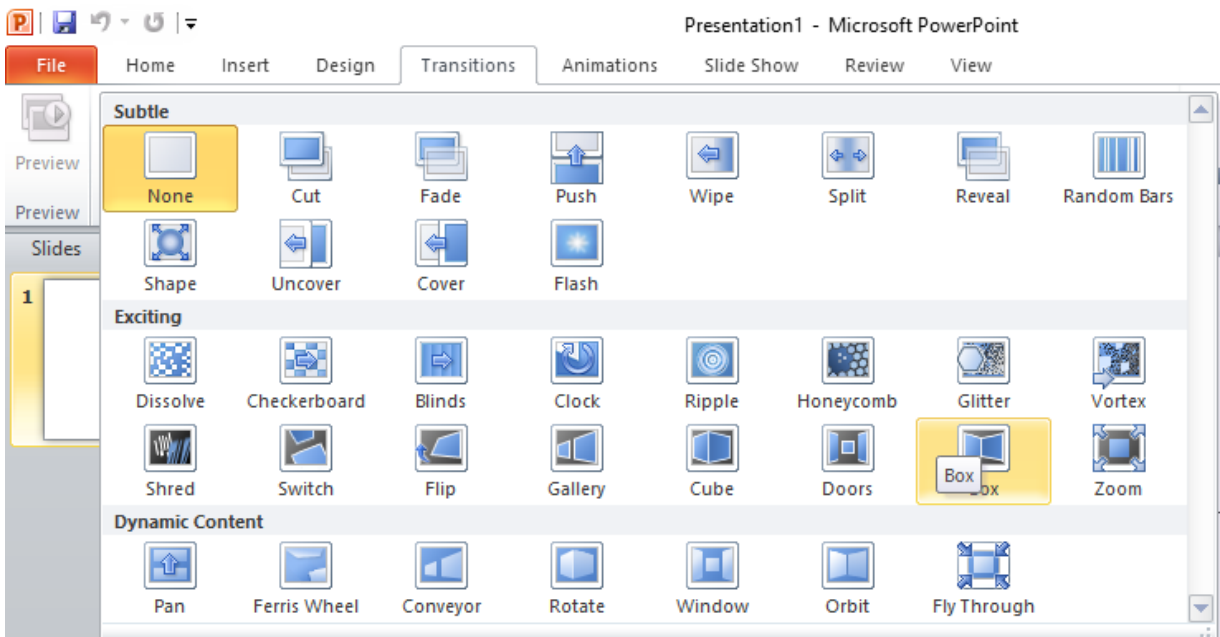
Presentation1 - Microsoft PowerPoint

File
Home
Insert
Design
Transitions
Animations
Slide Show
Review
View

Preview
Preview

Slides
1

Subtle
None
Cut
Fade
Push
Wipe
Split
Reveal
Random Bars
Shape
Uncover
Cover
Flash

Exciting
Dissolve
Checkerboard
Blinds
Clock
Ripple
Honeycomb
Glitter
Vortex
Shred
Switch
Flip
Gallery
Cube
Doors
Box
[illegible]ox
Zoom

Dynamic Content
Pan
Ferris Wheel
Conveyor
Rotate
Window
Orbit
Fly Through